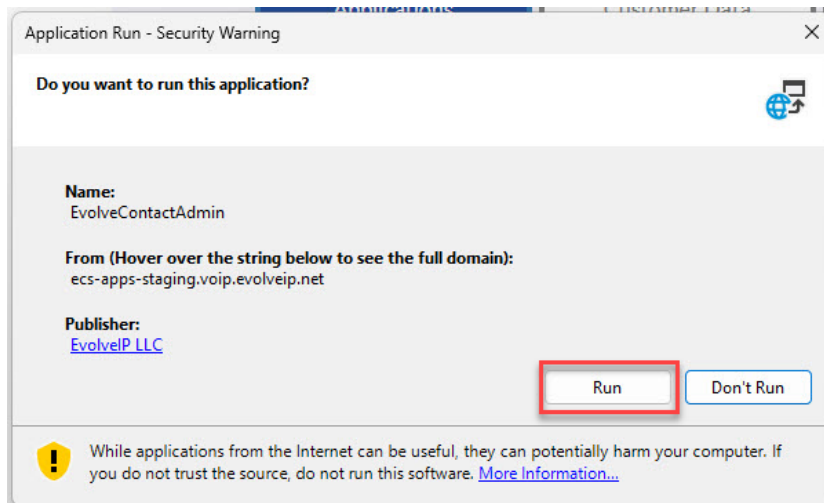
Application Run - Security Warning

Do you want to run this application?

Name:
EvolveContactAdmin

From (Hover over the string below to see the full domain):
ecs-apps-staging.voip.evolveip.net

Publisher:
EvolveIP LLC

Run

Don't Run

While applications from the Internet can be useful, they can potentially harm your computer. If you do not trust the source, do not run this software. More Information...